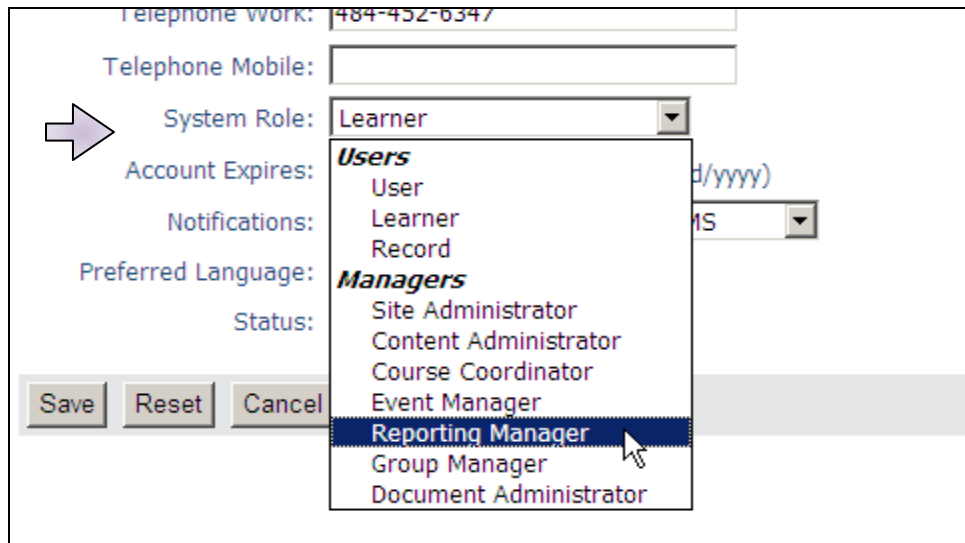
Telephone Work: 484-452-6347

Telephone Mobile:

System Role: Learner

Account Expires: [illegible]d/yyyy)

Notifications: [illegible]MS

Preferred Language:

Status:

Users
User
Learner
Record
Managers
Site Administrator
Content Administrator
Course Coordinator
Event Manager
Reporting Manager
Group Manager
Document Administrator

Save Reset Cancel